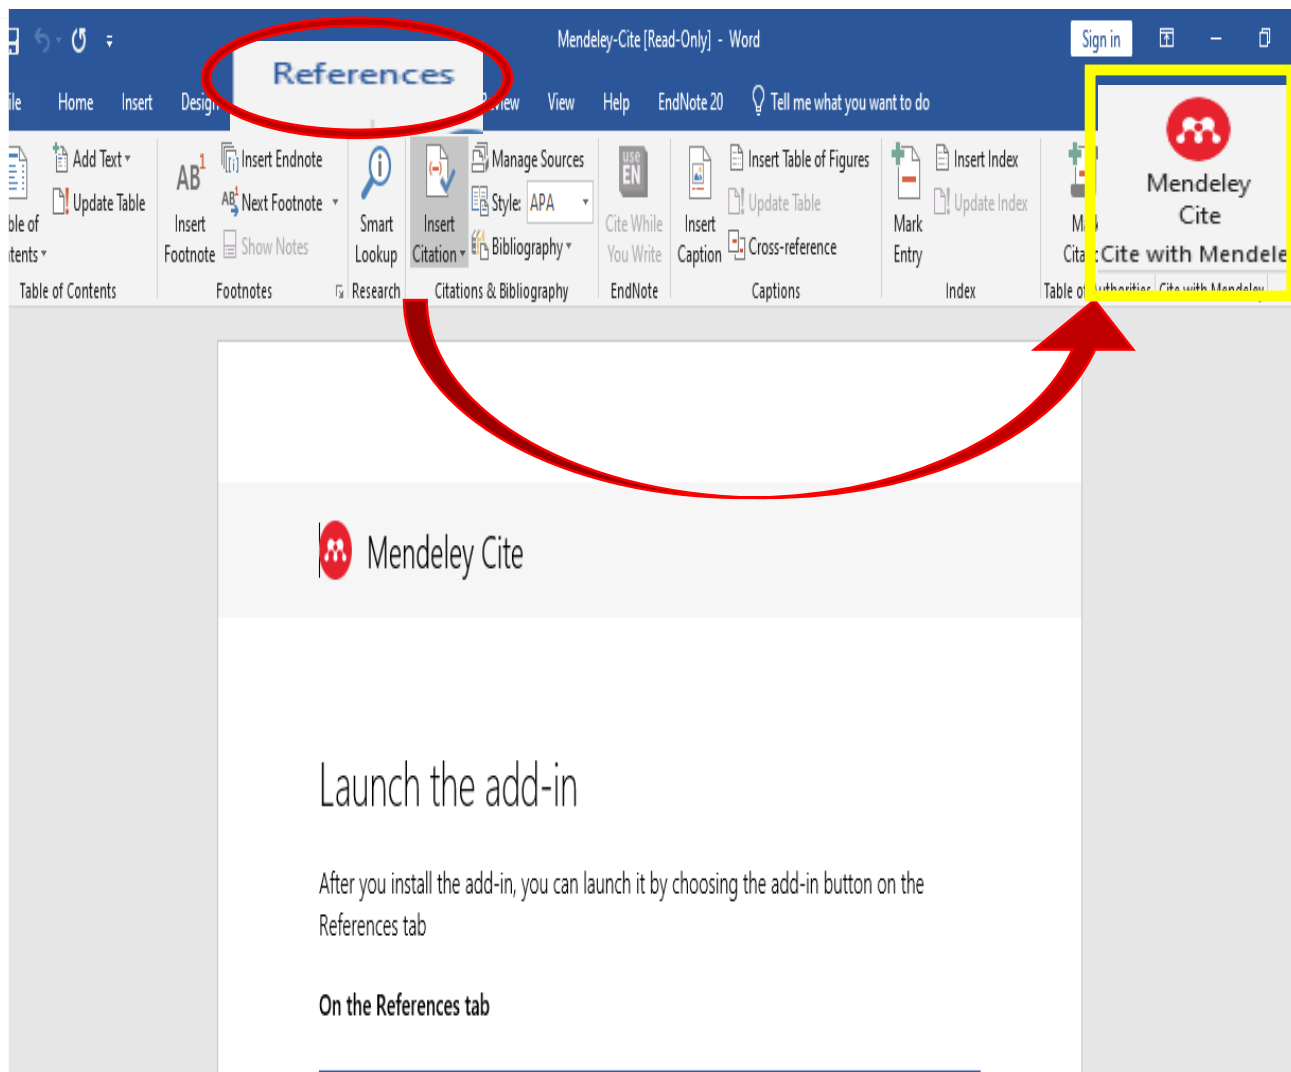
Mendeley-Cite [Read-Only] - Word

Sign in

ile Home Insert Desig References view View Help EndNote 20 Tell me what you want to do

ble of tents

Add Text

Update Table

Table of Contents

AB

Insert Footnote

Insert Endnote

Next Footnote

Show Notes

Footnotes

Smart Lookup

Research

Insert Citation

Manage Sources

Style: APA

Bibliography

Citations & Bibliography

Cite While You Write

EndNote

Insert Caption

Insert Table of Figures

Update Table

Cross-reference

Captions

Mark Entry

Insert Index

Update Index

Index

M Cita

Table of

Mendeley Cite

Cite with Mendele

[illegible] Cite with Mendeley

Mendeley Cite

Launch the add-in

After you install the add-in, you can launch it by choosing the add-in button on the References tab

On the References tab